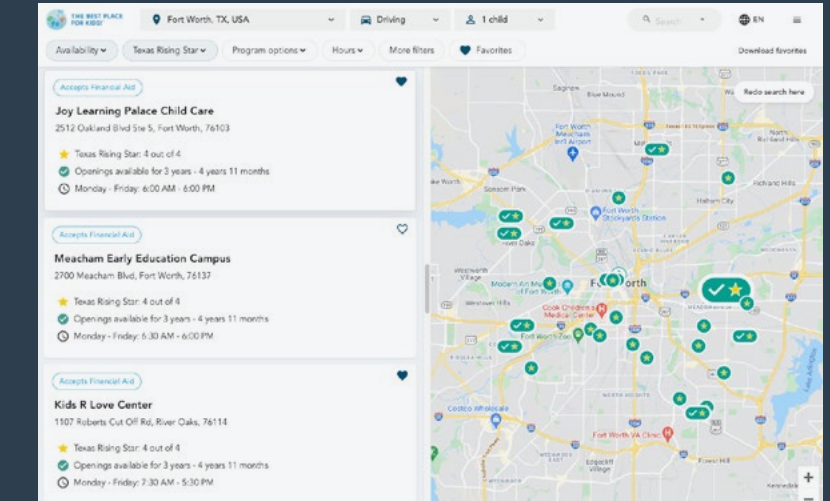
THE BEST PLACE FOR KIDS!

Fort Worth, TX, USA

Driving

1 child

Search

EN

Availability

Texas Rising Star

Program options

Hours

More filters

Favorites

Download favorites

Accepts Financial Aid

Joy Learning Palace Child Care

2512 Oakland Blvd Ste 5, Fort Worth, 76103

Texas Rising Star: 4 out of 4

Openings available for 3 years - 4 years 11 months

Monday - Friday: 6:00 AM - 6:00 PM

Accepts Financial Aid

Meacham Early Education Campus

2700 Meacham Blvd, Fort Worth, 76137

Texas Rising Star: 4 out of 4

Openings available for 3 years - 4 years 11 months

Monday - Friday: 6:30 AM - 6:00 PM

Accepts Financial Aid

Kids R Love Center

1107 Roberts Cut Off Rd, River Oaks, 76114

Texas Rising Star: 4 out of 4

Openings available for 3 years - 4 years 11 months

Monday - Friday: 7:30 AM - 5:30 PM

Redo search here

Saginaw

Blue Mound

Fort Worth Meacham International Airport

Lake Worth

Sansom Park

Haltom City

Richland Hills

North Richland Hills

Fort Worth Stockyards Station

River Oaks

Westworth Village

Modern Art Museum of Fort Worth

Fort Worth

Westover Hills

Cook Children's Medical Center

Fort Worth Zoo

Costco Wholesale

Fort Worth VA Clinic

Edgecliff Village

Forest Hill

Kennedale

Lake Arlington

+
−